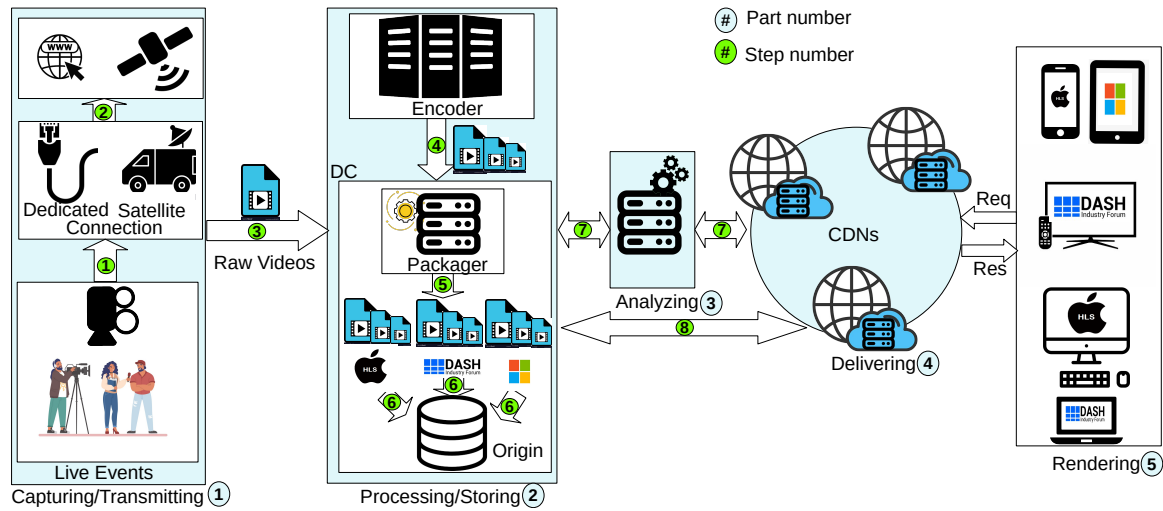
# Part number
# Step number

www

2

Dedicated Connection
Satellite

1

Live Events
Capturing/Transmitting 1

3
Raw Videos

Encoder
4
DC
Packager
5
HLS
DASH Industry Forum
6
6
6
Origin
Processing/Storing 2

7
Analyzing 3
7
8

CDNs
Delivering 4

Req
Res

HLS
DASH Industry Forum
HLS
DASH Industry Forum
Rendering 5